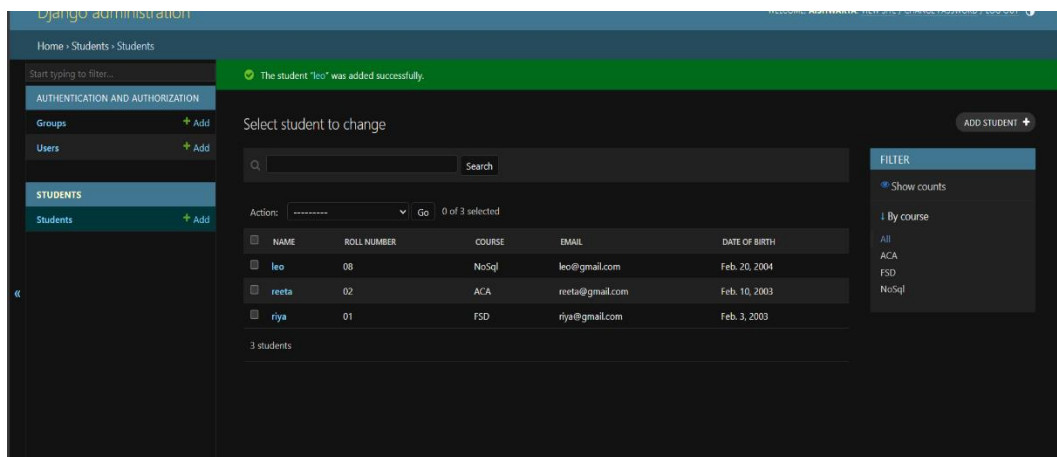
Django administration

WELCOME, AISHWARYA. VIEW SITE / CHANGE PASSWORD / LOG OUT

Home › Students › Students

Start typing to filter...

AUTHENTICATION AND AUTHORIZATION

Groups + Add

Users + Add

STUDENTS

Students + Add

«

The student "leo" was added successfully.

Select student to change

ADD STUDENT +

Search

Action: --------- Go 0 of 3 selected

| NAME | ROLL NUMBER | COURSE | EMAIL | DATE OF BIRTH |
|---|---|---|---|---|
| leo | 08 | NoSql | leo@gmail.com | Feb. 20, 2004 |
| reeta | 02 | ACA | reeta@gmail.com | Feb. 10, 2003 |
| riya | 01 | FSD | riya@gmail.com | Feb. 3, 2003 |

3 students

FILTER

Show counts

↓ By course

All

ACA

FSD

NoSql